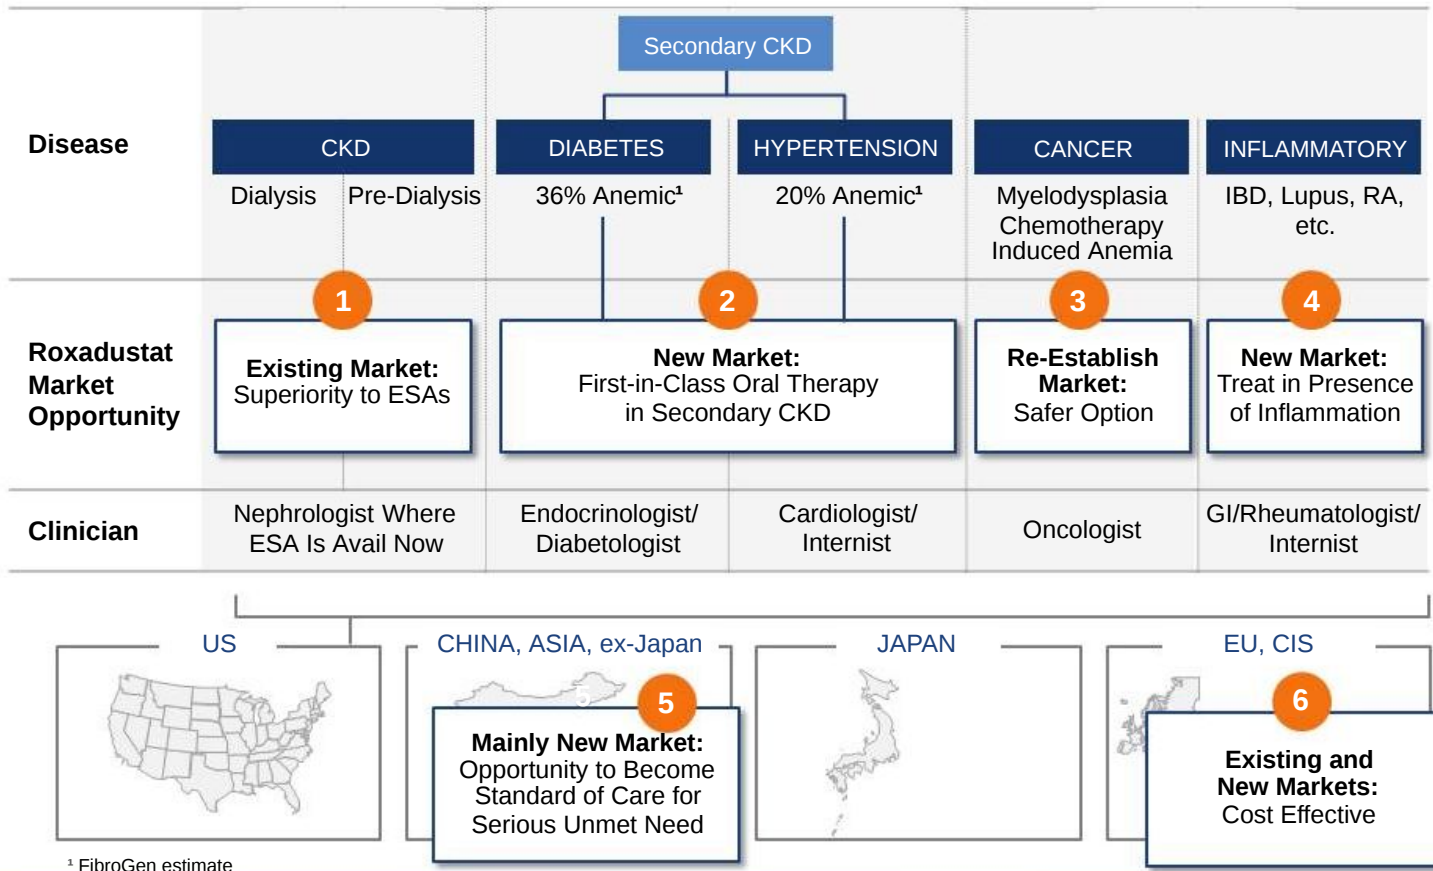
Secondary CKD

Disease

CKD

Dialysis

Pre-Dialysis

DIABETES

36% Anemic¹

HYPERTENSION

20% Anemic¹

CANCER

Myelodysplasia Chemotherapy Induced Anemia

INFLAMMATORY

IBD, Lupus, RA, etc.

Roxadustat Market Opportunity

1

Existing Market: Superiority to ESAs

2

New Market: First-in-Class Oral Therapy in Secondary CKD

3

Re-Establish Market: Safer Option

4

New Market: Treat in Presence of Inflammation

Clinician

Nephrologist Where ESA Is Avail Now

Endocrinologist/ Diabetologist

Cardiologist/ Internist

Oncologist

GI/Rheumatologist/ Internist

US

CHINA, ASIA, ex-Japan

5

Mainly New Market: Opportunity to Become Standard of Care for Serious Unmet Need

JAPAN

EU, CIS

6

Existing and New Markets: Cost Effective

¹ FibroGen estimate